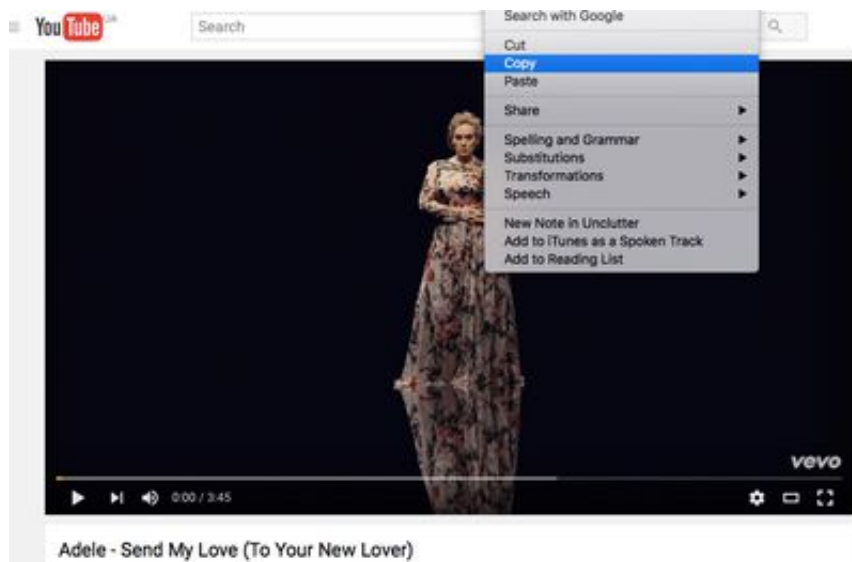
YouTube UK

Search

Search with Google

Cut
Copy
Paste

Share

Spelling and Grammar
Substitutions
Transformations
Speech

New Note in Unclutter
Add to iTunes as a Spoken Track
Add to Reading List

vevo

0:00 / 3:45

Adele - Send My Love (To Your New Lover)